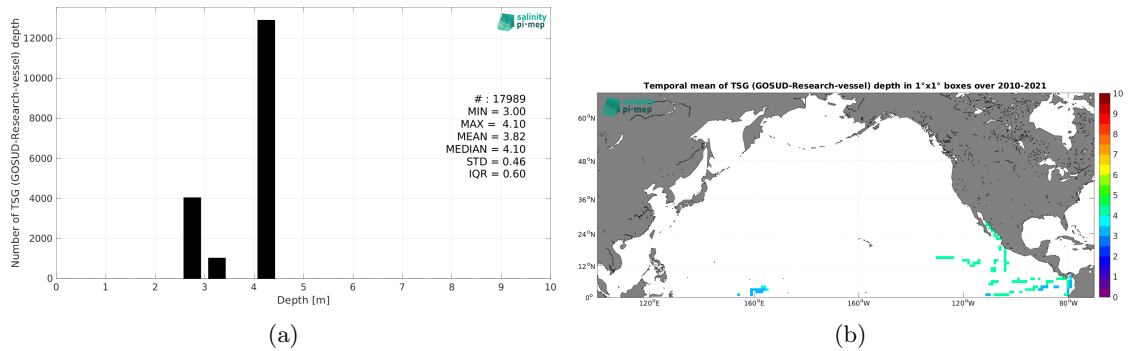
salinity pi-mep

Number of TSG (GOSUD-Research-vessel) depth

12000
10000
8000
6000
4000
2000
0

0 1 2 3 4 5 6 7 8 9 10
Depth [m]

# : 17989
MIN = 3.00
MAX = 4.10
MEAN = 3.82
MEDIAN = 4.10
STD = 0.46
IQR = 0.60

(a)

Temporal mean of TSG (GOSUD-Research-vessel) depth in 1°x1° boxes over 2010-2021

salinity pi-mep

$60^oN$
$48^oN$
$36^oN$
$24^oN$
$12^oN$
$0^o$

$120^oE$ $160^oE$ $160^oW$ $120^oW$ $80^oW$

10 9 8 7 6 5 4 3 2 1 0

(b)